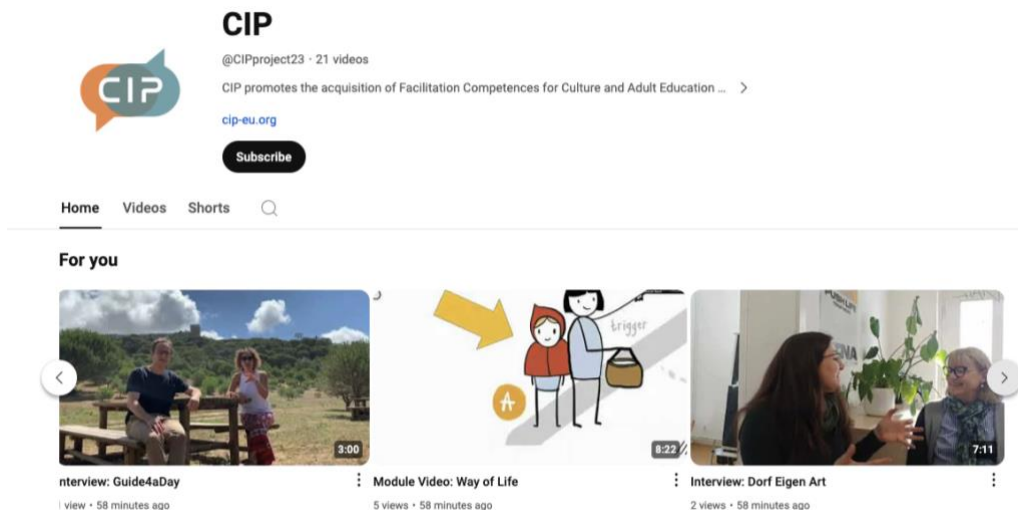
CIP

CIP

@CIPproject23 · 21 videos

CIP promotes the acquisition of Facilitation Competences for Culture and Adult Education ... >

cip-eu.org

Subscribe

Home Videos Shorts

For you

3:00

nterview: Guide4aDay

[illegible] view • 58 minutes ago

trigger

A

8:22

Module Video: Way of Life

5 views • 58 minutes ago

7:11

Interview: Dorf Eigen Art

2 views • 58 minutes ago